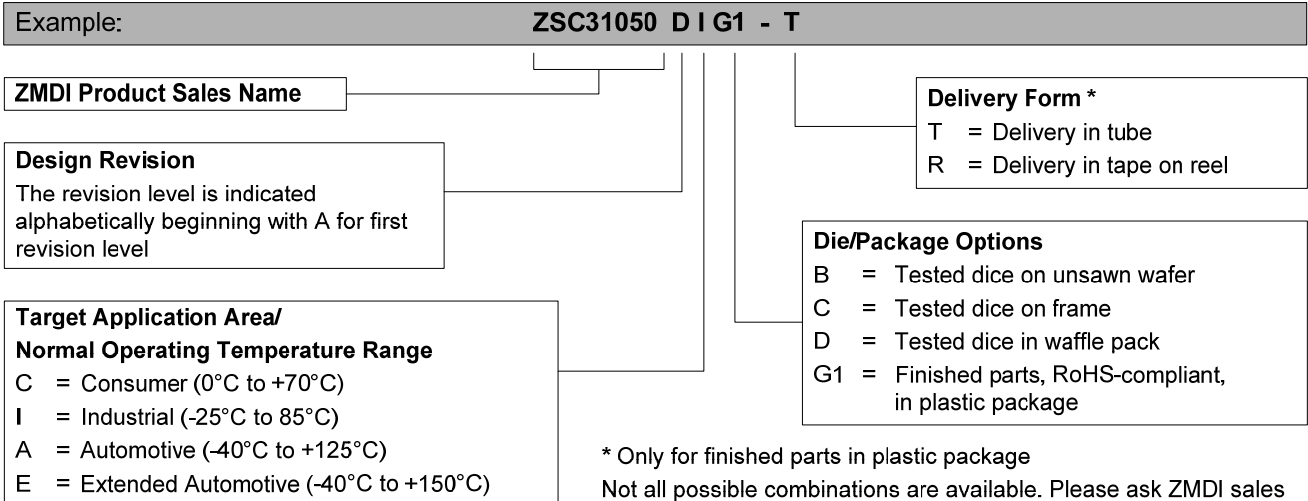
Example: ZSC31050 D I G1 - T

ZMDI Product Sales Name

Delivery Form *
T = Delivery in tube
R = Delivery in tape on reel

Design Revision
The revision level is indicated alphabetically beginning with A for first revision level

Die/Package Options
B = Tested dice on unsawn wafer
C = Tested dice on frame
D = Tested dice in waffle pack
G1 = Finished parts, RoHS-compliant, in plastic package

Target Application Area/
Normal Operating Temperature Range
C = Consumer (0°C to +70°C)
I = Industrial (-25°C to 85°C)
A = Automotive (-40°C to +125°C)
E = Extended Automotive (-40°C to +150°C)

* Only for finished parts in plastic package
Not all possible combinations are available. Please ask ZMDI sales